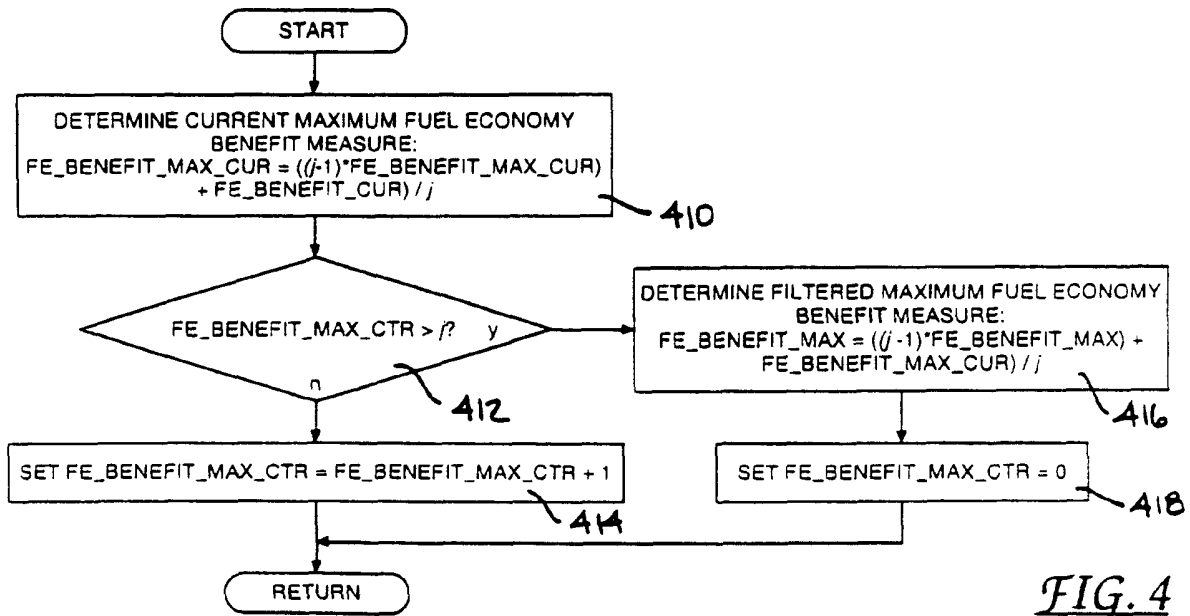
START

DETERMINE CURRENT MAXIMUM FUEL ECONOMY BENEFIT MEASURE:
FE_BENEFIT_MAX_CUR = ((j-1)*FE_BENEFIT_MAX_CUR) + FE_BENEFIT_CUR) / j

410

FE_BENEFIT_MAX_CTR > j? y

n

412

DETERMINE FILTERED MAXIMUM FUEL ECONOMY BENEFIT MEASURE:
FE_BENEFIT_MAX = ((j-1)*FE_BENEFIT_MAX) + FE_BENEFIT_MAX_CUR) / j

416

SET FE_BENEFIT_MAX_CTR = FE_BENEFIT_MAX_CTR + 1

414

SET FE_BENEFIT_MAX_CTR = 0

418

RETURN

FIG. 4